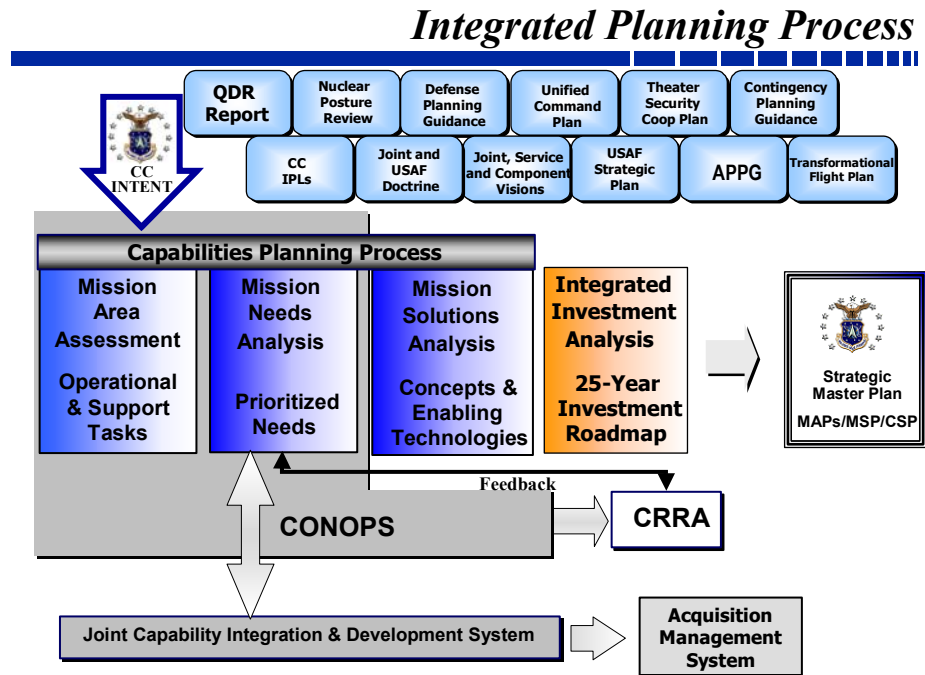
Integrated Planning Process

QDR Report

Nuclear Posture Review

Defense Planning Guidance

Unified Command Plan

Theater Security Coop Plan

Contingency Planning Guidance

CC INTENT

CC IPLs

Joint and USAF Doctrine

Joint, Service and Component Visions

USAF Strategic Plan

APPG

Transformational Flight Plan

Capabilities Planning Process

Mission Area Assessment

Operational & Support Tasks

Mission Needs Analysis

Prioritized Needs

Mission Solutions Analysis

Concepts & Enabling Technologies

Integrated Investment Analysis

25-Year Investment Roadmap

Strategic Master Plan

MAPs/MSP/CSP

Feedback

CONOPS

CRRA

Joint Capability Integration & Development System

Acquisition Management System